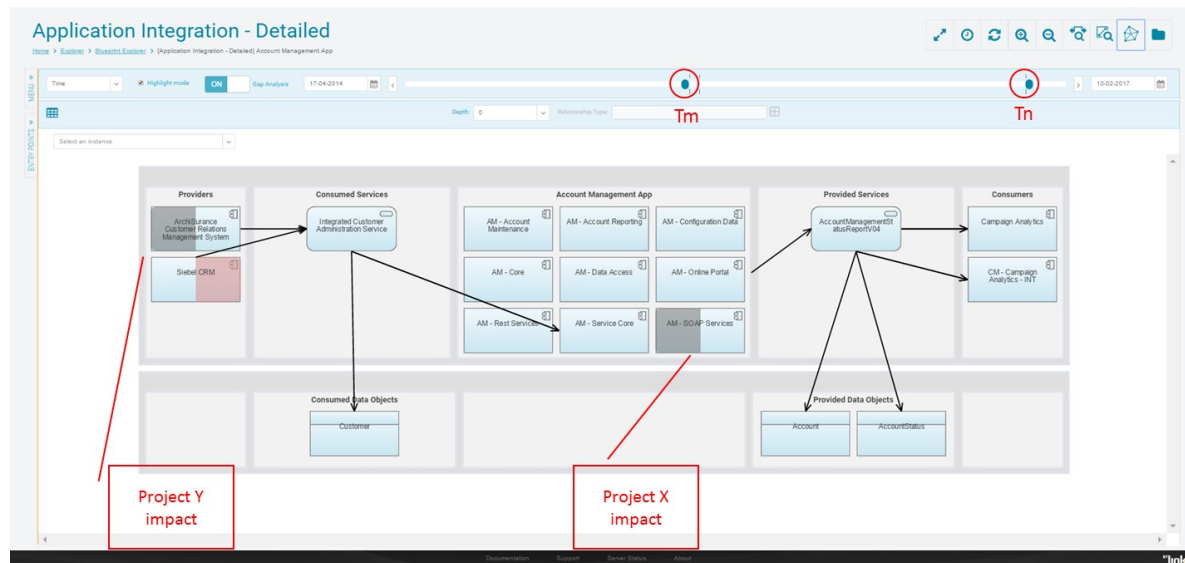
Application Integration - Detailed

Home > Explorer > Blueprint Explorer > [Application Integration - Detailed] Account Management App

MENU

ENTITY FILTERS

Time

Highlight mode

ON

Gap Analysis

17-04-2014

10-02-2017

Tm

Tn

Depth: 0

Relationship Type:

Select an instance

Providers

ArchiSurance Customer Relations Management System

Siebel CRM

Consumed Services

Integrated Customer Administration Service

Account Management App

AM - Account Maintenance

AM - Account Reporting

AM - Configuration Data

AM - Core

AM - Data Access

AM - Online Portal

AM - Rest Services

AM - Service Core

AM - SOAP Services

Provided Services

AccountManagementStatusReportV04

Consumers

Campaign Analytics

CM - Campaign Analytics - INT

Consumed Data Objects

Customer

Provided Data Objects

Account

AccountStatus

Project Y impact

Project X impact

Documentation Support Server Status About